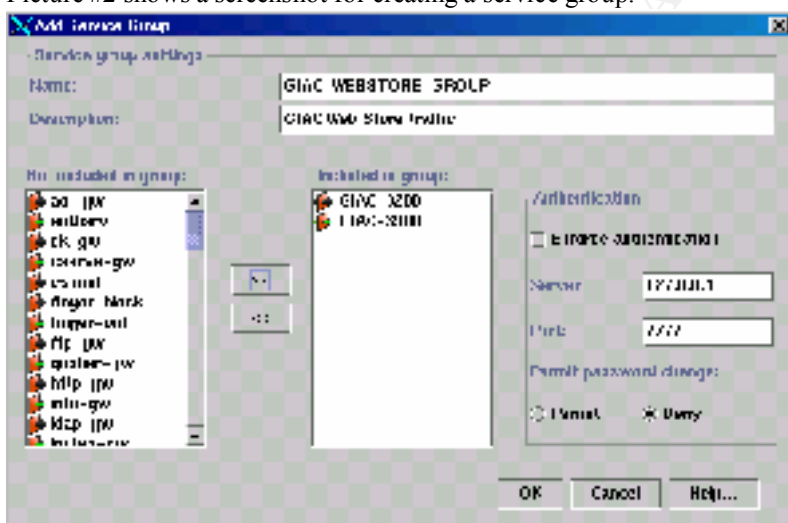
Picture#2 shows a screenshot for creating a service group.

Add Service Group

Service group settings

Name: GIAC WEBSTORE GROUP

Description: GIAC Web Store traffic

Not included in group:

aol_gw
authsrv
ck_gw
cserve-gw
cs mail
finger_block
finger-out
ftp_gw
gopher-gw
http_gw
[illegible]
ldap_gw
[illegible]

>>

<<

Included in group:

GIAC_3200
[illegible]-3000

Authentication

Enforce authentication

Server: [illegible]

Port: 7777

Permit password change:

Permit

Deny

OK

Cancel

Help...